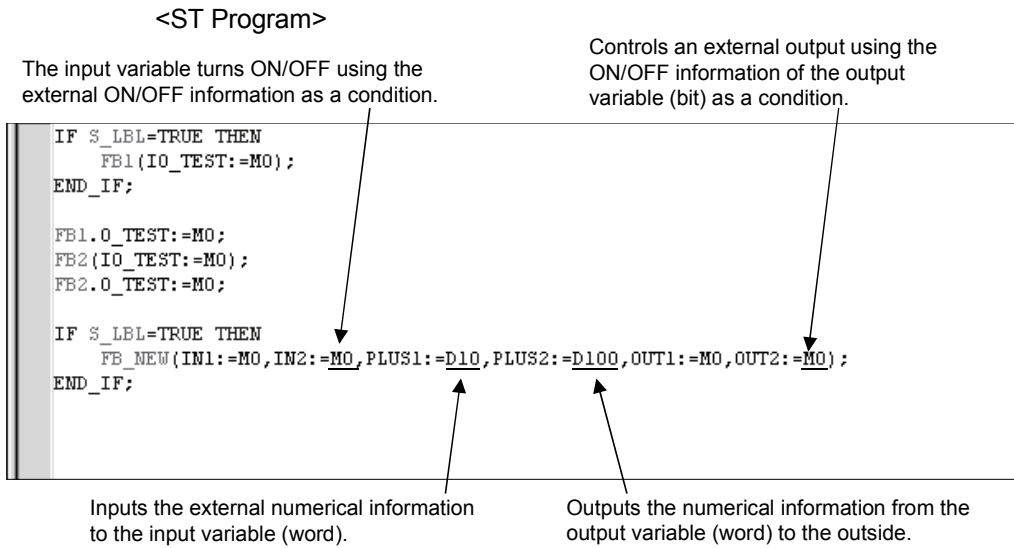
<ST Program>

The input variable turns ON/OFF using the external ON/OFF information as a condition.

Controls an external output using the ON/OFF information of the output variable (bit) as a condition.

IF S_LBL=TRUE THEN
FB1(IO_TEST:=M0);
END_IF;

FB1.O_TEST:=M0;
FB2(IO_TEST:=M0);
FB2.O_TEST:=M0;

IF S_LBL=TRUE THEN
FB_NEW(IN1:=M0,IN2:=M0,PLUS1:=D10,PLUS2:=D100,OUT1:=M0,OUT2:=M0);
END_IF;

Inputs the external numerical information to the input variable (word).

Outputs the numerical information from the output variable (word) to the outside.